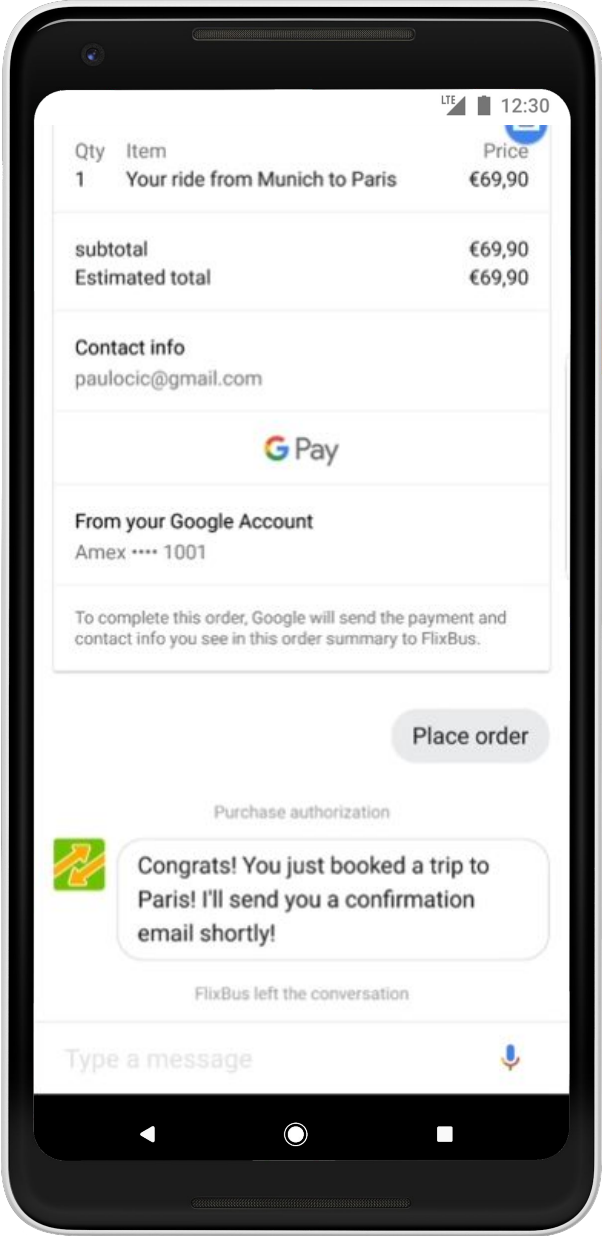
LTE 12:30

| Qty | Item | Price |
|---|---|---|
| 1 | Your ride from Munich to Paris | €69,90 |

subtotal €69,90
Estimated total €69,90

Contact info
paulocic@gmail.com

G Pay

From your Google Account
Amex •••• 1001

To complete this order, Google will send the payment and contact info you see in this order summary to FlixBus.

Place order

Purchase authorization

Congrats! You just booked a trip to Paris! I'll send you a confirmation email shortly!

FlixBus left the conversation

Type a message